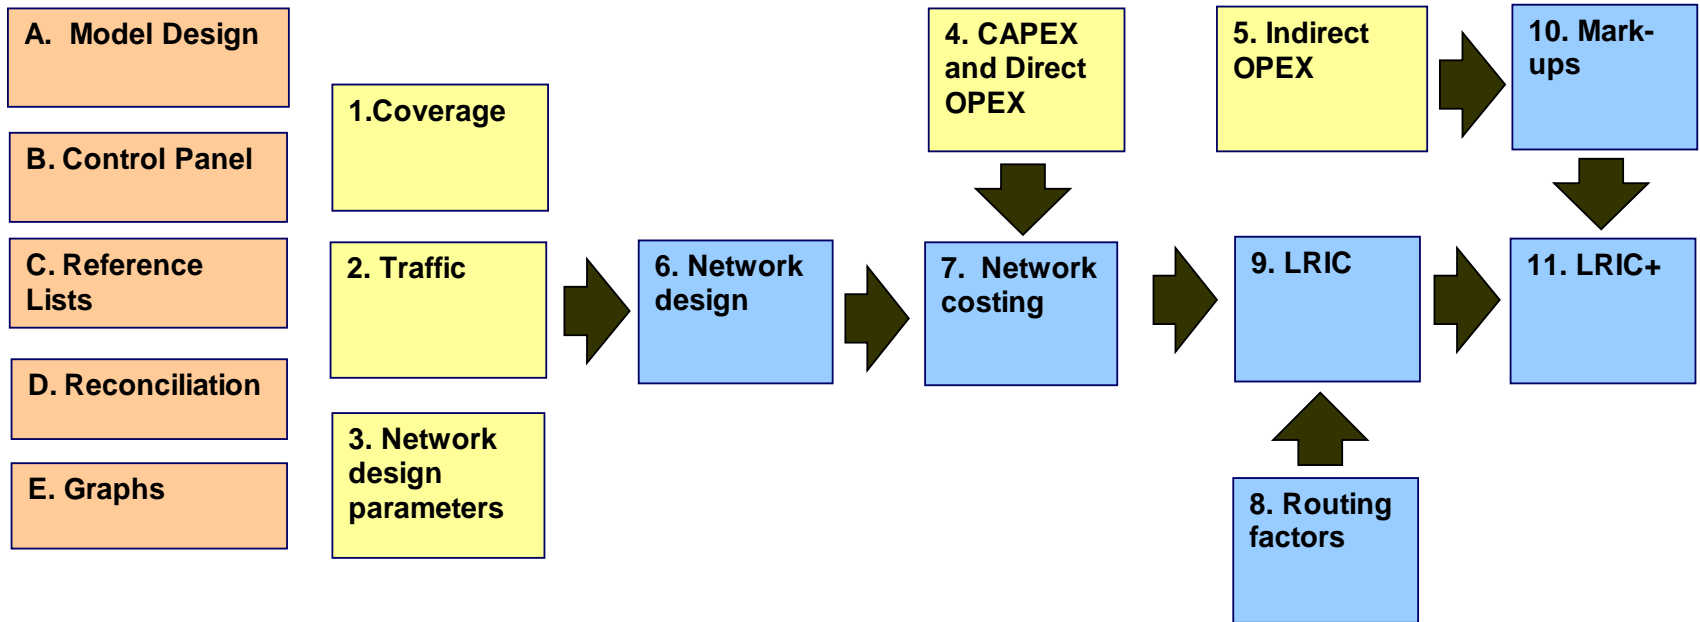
A. Model Design

B. Control Panel

C. Reference Lists

D. Reconciliation

E. Graphs

1.Coverage

2. Traffic

3. Network design parameters

4. CAPEX and Direct OPEX

5. Indirect OPEX

10. Mark-ups

6. Network design

7. Network costing

9. LRIC

11. LRIC+

8. Routing factors